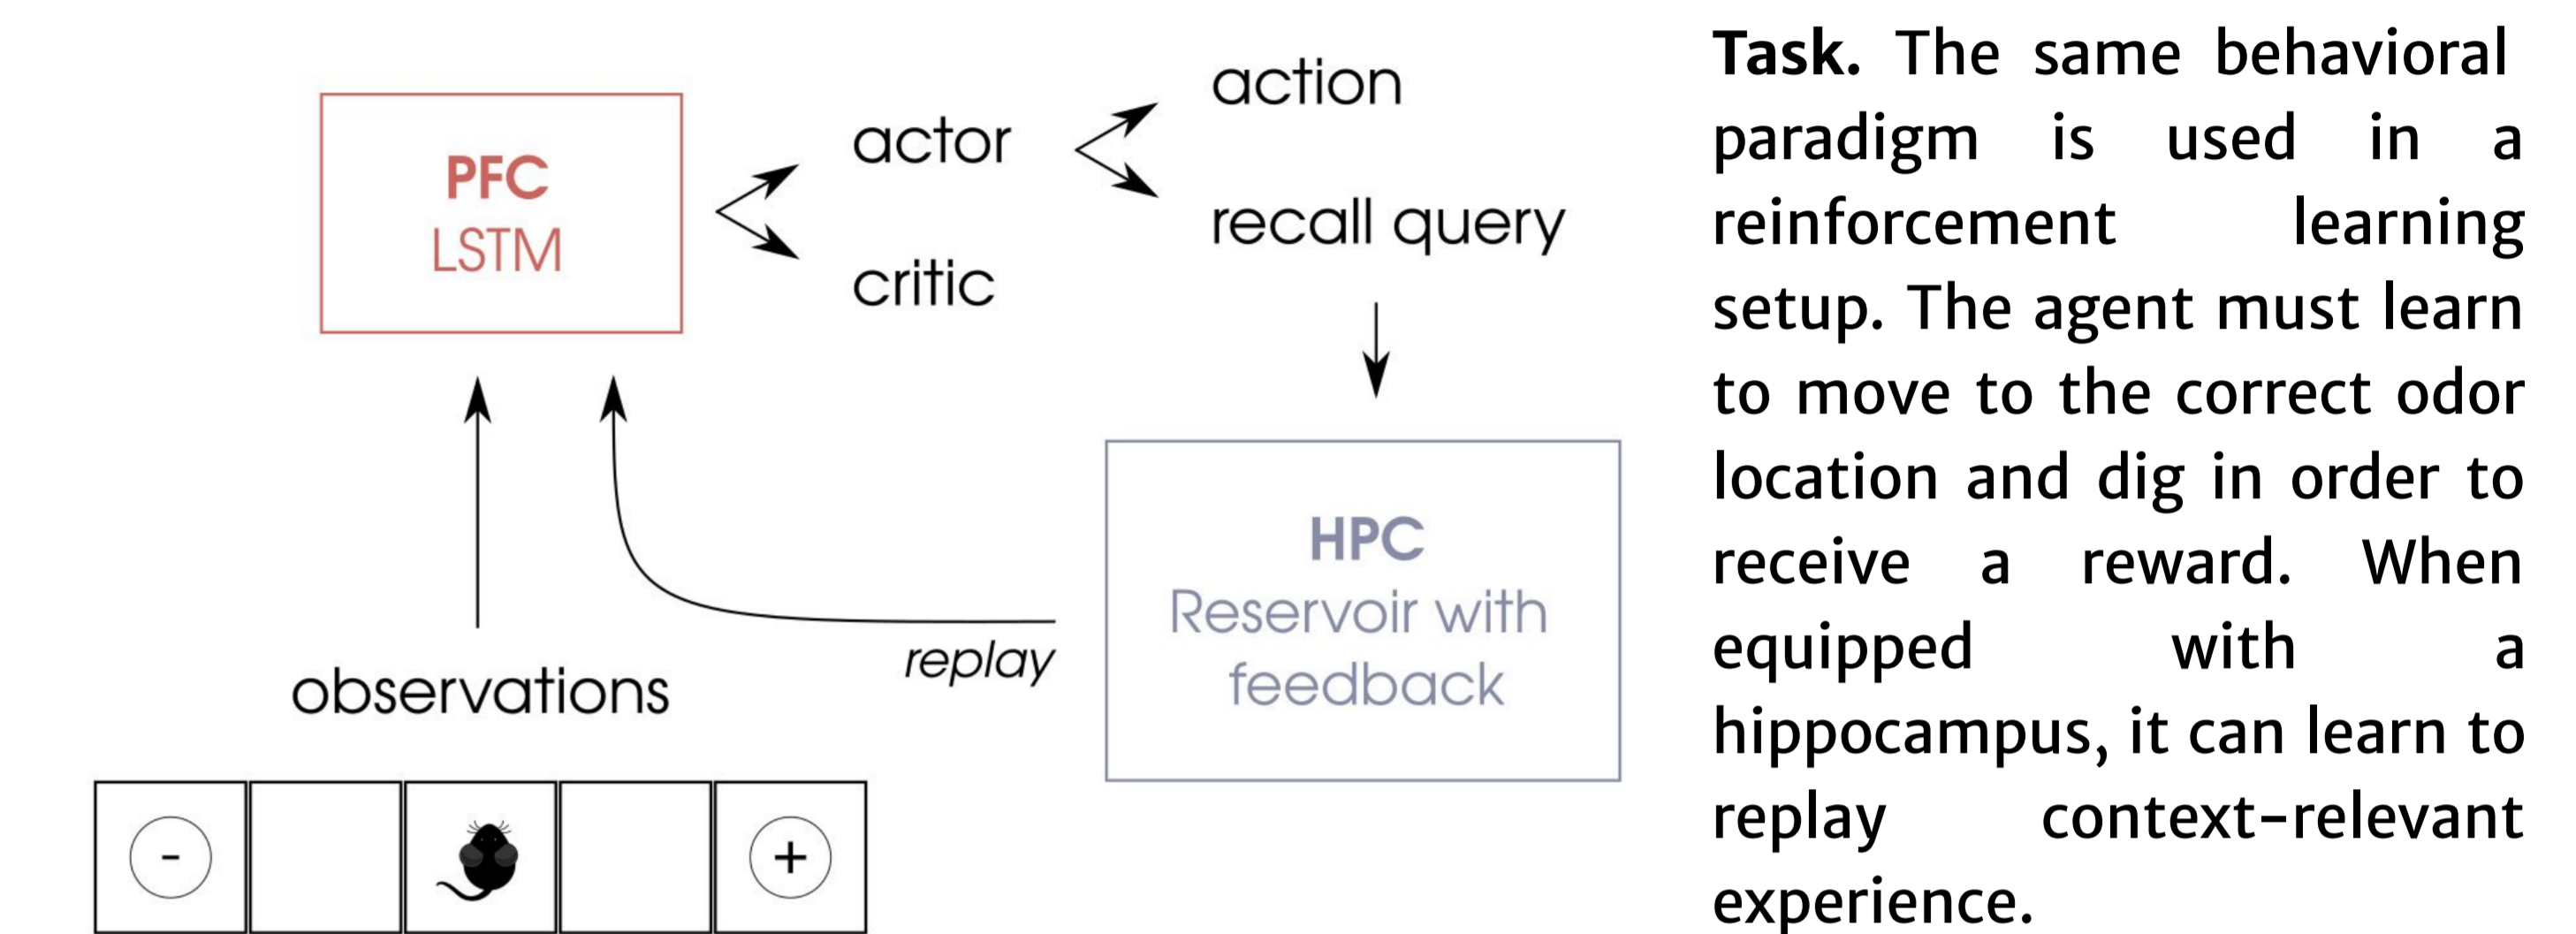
PFC
LSTM

actor

critic

action

recall query

HPC
Reservoir with feedback

replay

observations

-

+

**Task.** The same behavioral paradigm is used in a reinforcement learning setup. The agent must learn to move to the correct odor location and dig in order to receive a reward. When equipped with a hippocampus, it can learn to replay context-relevant experience.